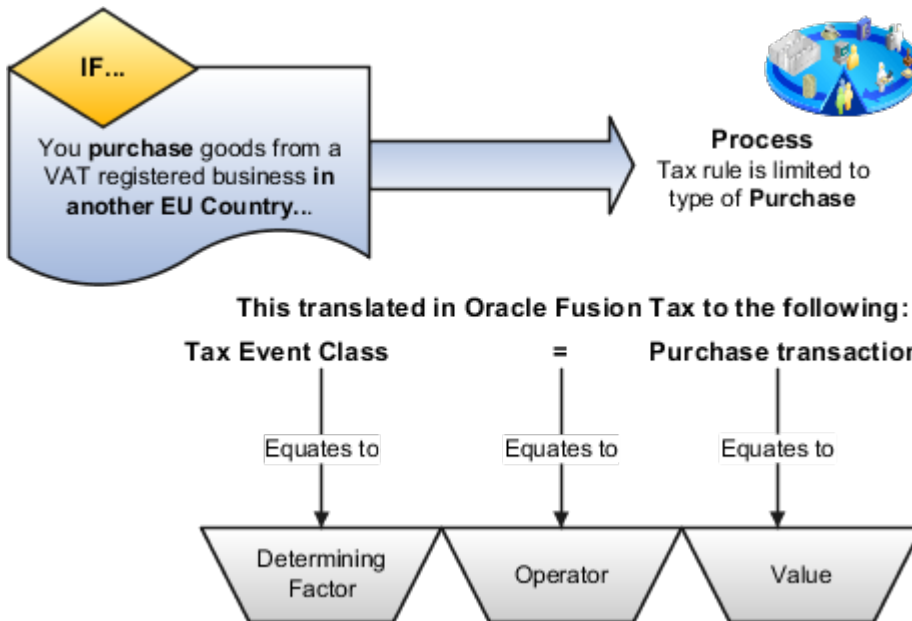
IF...

You purchase goods from a VAT registered business in another EU Country...

Process
Tax rule is limited to type of Purchase

This translated in Oracle Fusion Tax to the following:

Tax Event Class = Purchase transactio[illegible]

Equates to

Equates to

Equates to

Determining Factor

Operator

Value